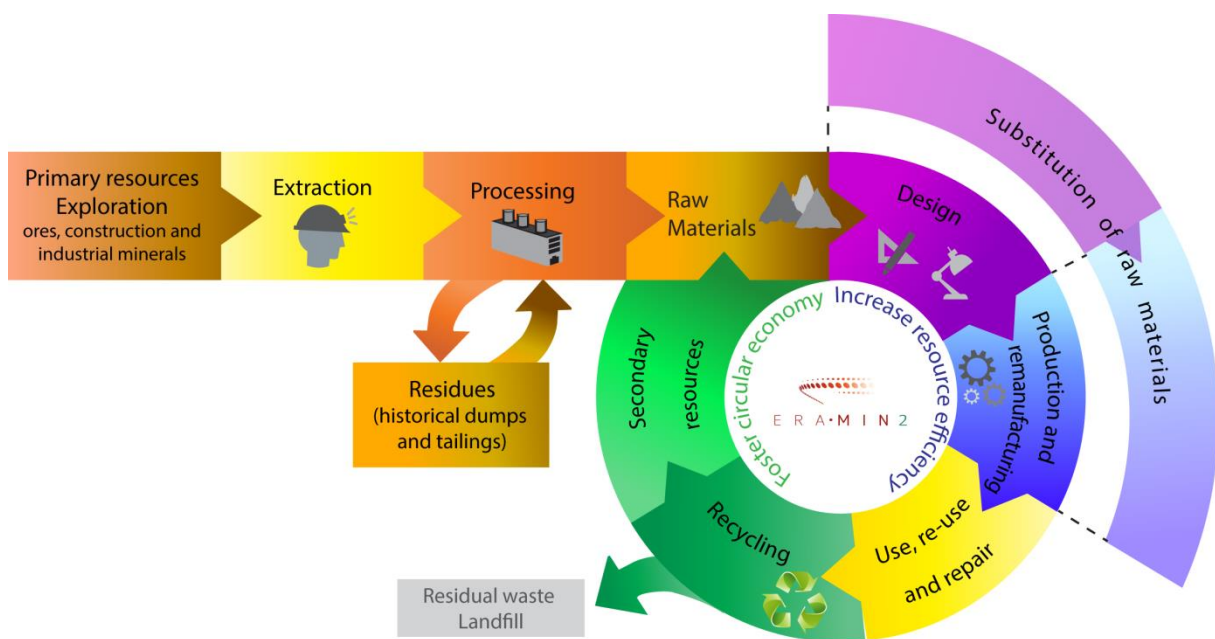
Primary resources Exploration
ores, construction and industrial minerals

Extraction

Processing

Raw Materials

Substitution of raw materials

Design

Production and remanufacturing

Use, re-use and repair

Recycling

Secondary resources

Residues
(historical dumps and tailings)

Residual waste Landfill

Foster circular economy

Increase resource efficiency

ERA·MIN2